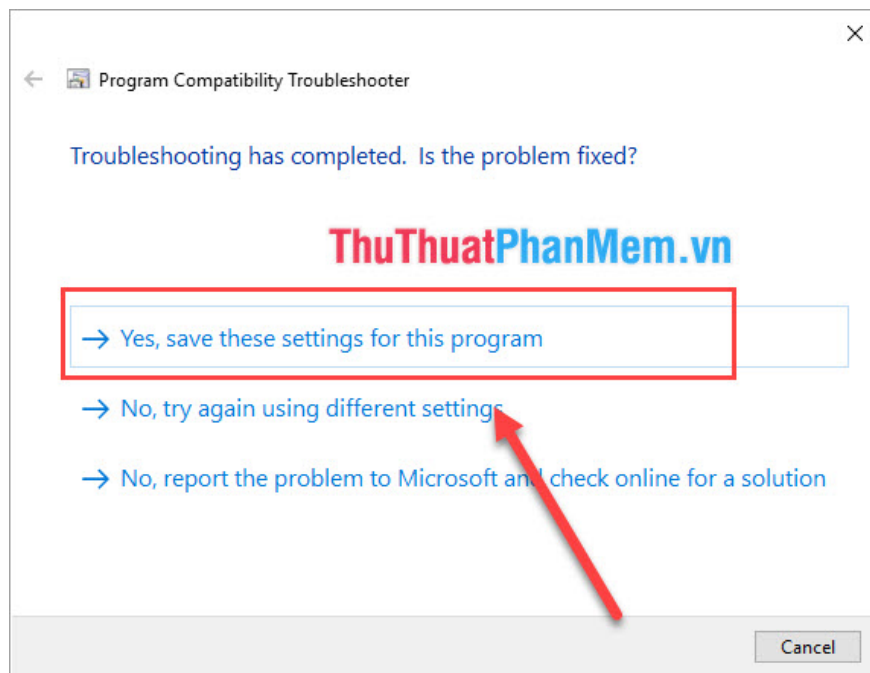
Program Compatibility Troubleshooter

Troubleshooting has completed. Is the problem fixed?

ThuThuatPhanMem.vn

→ Yes, save these settings for this program

→ No, try again using different settings

→ No, report the problem to Microsoft and check online for a solution

Cancel